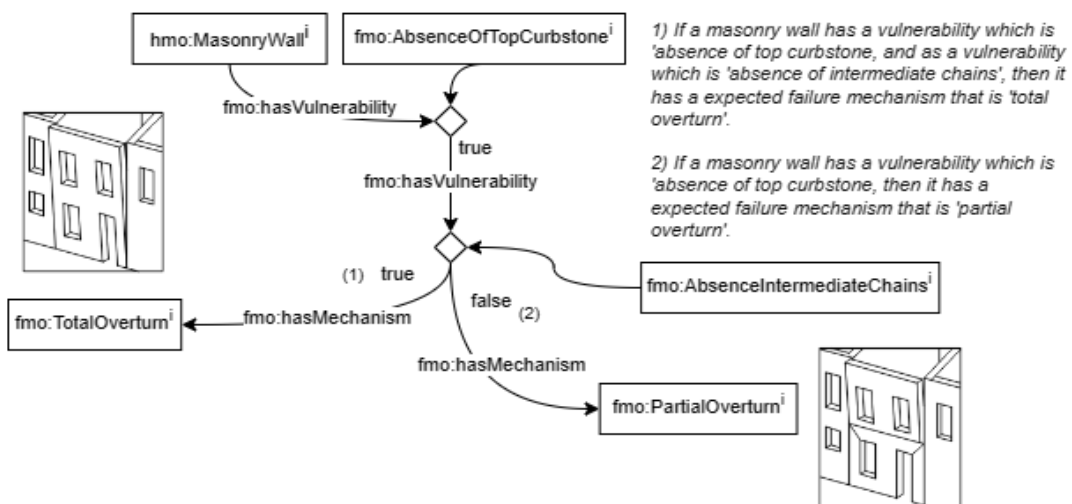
hmo:MasonryWall$^{i}$

fmo:AbsenceOfTopCurbstone$^{i}$

1) If a masonry wall has a vulnerability which is 'absence of top curbstone, and as a vulnerability which is 'absence of intermediate chains', then it has a expected failure mechanism that is 'total overturn'.

2) If a masonry wall has a vulnerability which is 'absence of top curbstone, then it has a expected failure mechanism that is 'partial overturn'.

fmo:hasVulnerability

true

fmo:hasVulnerability

(1) true

fmo:AbsenceIntermediateChains$^{i}$

false (2)

fmo:TotalOverturn$^{i}$

fmo:hasMechanism

fmo:hasMechanism

fmo:PartialOverturn$^{i}$